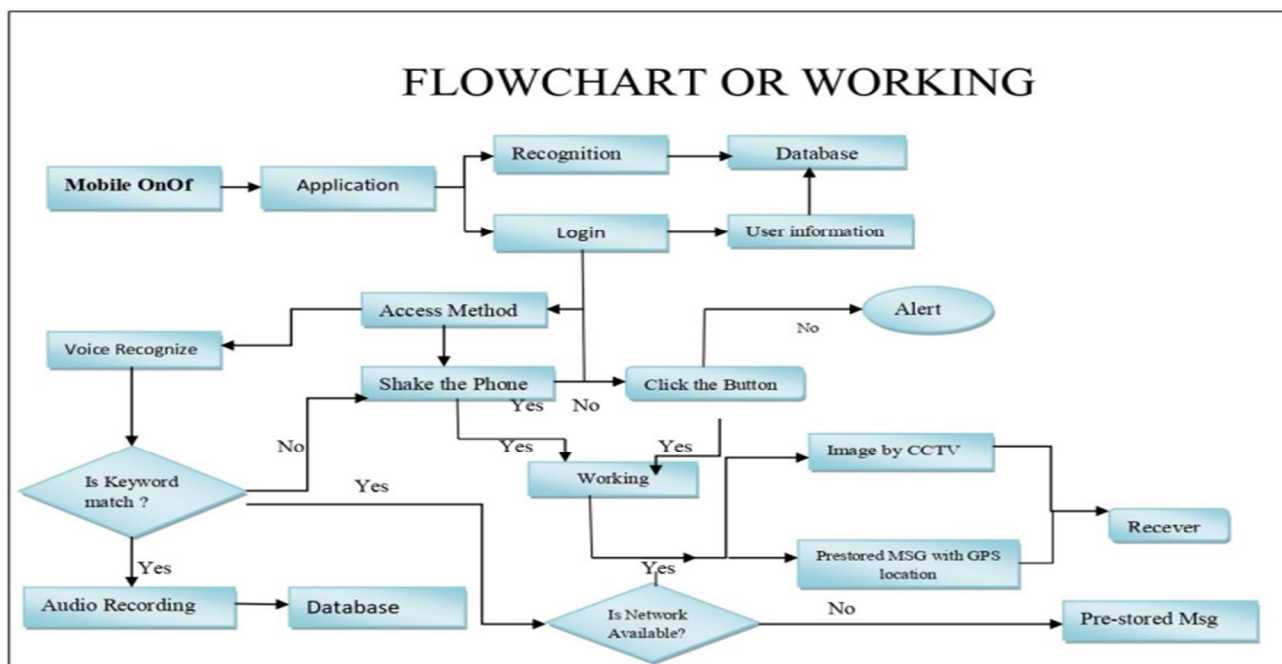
FLOWCHART OR WORKING

Mobile OnOf

Application

Recognition

Database

Login

User information

Access Method

Voice Recognize

Shake the Phone

Click the Button

No

Alert

Yes

No

No

Yes

Yes

Is Keyword match ?

Yes

Working

Image by CCTV

Recever

Prestored MSG with GPS location

Yes

Yes

Audio Recording

Database

Is Network Available?

No

Pre-stored Msg